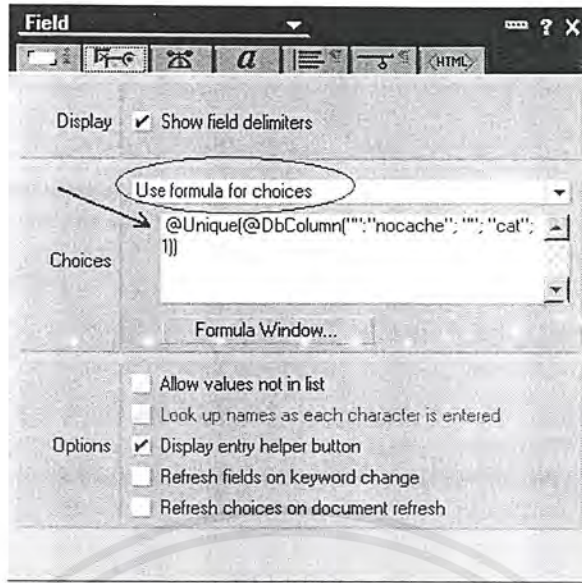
Field

<HTML>

Display ✔ Show field delimiters

Use formula for choices

Choices @Unique(@DbColumn("":"nocache"; ""; "cat"; 1))

Formula Window...

Options
Allow values not in list
Look up names as each character is entered
✔ Display entry helper button
Refresh fields on keyword change
Refresh choices on document refresh